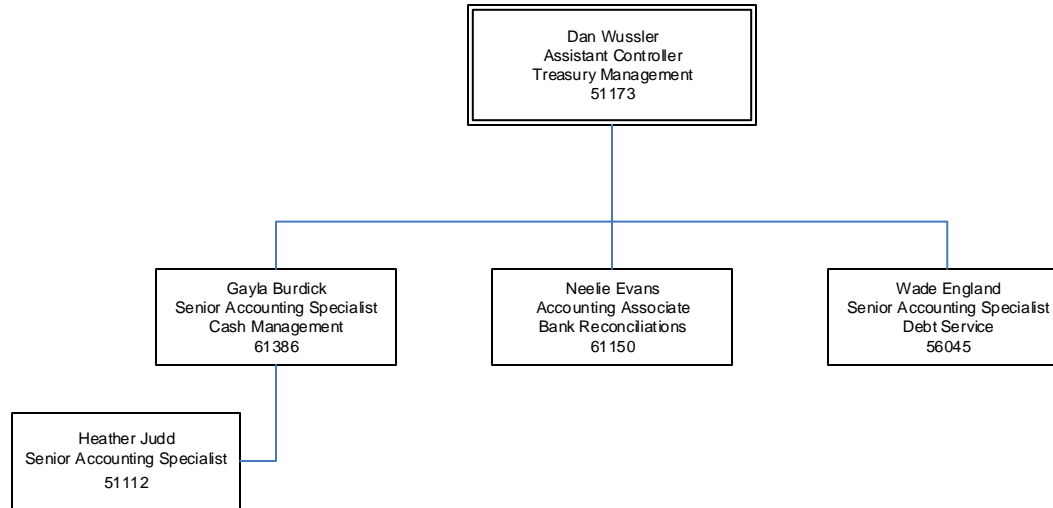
Dan Wussler
Assistant Controller
Treasury Management
51173

Gayla Burdick
Senior Accounting Specialist
Cash Management
61386

Neelie Evans
Accounting Associate
Bank Reconciliations
61150

Wade England
Senior Accounting Specialist
Debt Service
56045

Heather Judd
Senior Accounting Specialist
51112